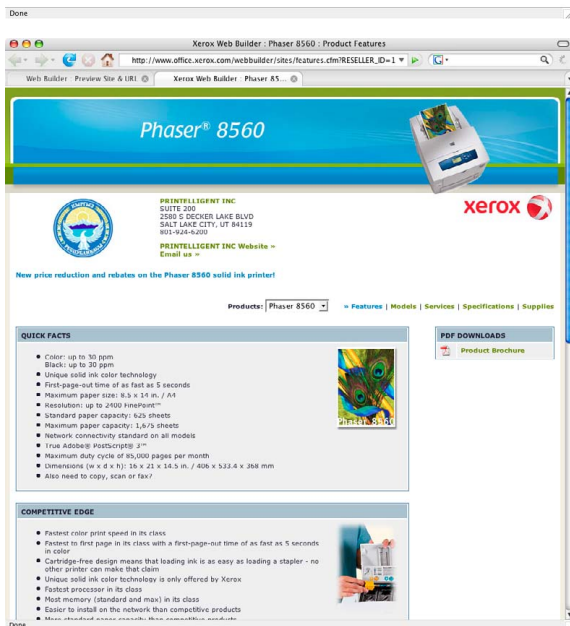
Done

Xerox Web Builder : Phaser 8560 : Product Features

http://www.office.xerox.com/webbuilder/sites/features.cfm?RESELLER_ID=1

Web Builder : Preview Site & URL

Xerox Web Builder : Phaser 85...

Phaser® 8560

PRINTELLIGENT INC
SUITE 200
2580 S DECKER LAKE BLVD
SALT LAKE CITY, UT 84119
801-924-6200

PRINTELLIGENT INC Website »
Email us »

xerox

New price reduction and rebates on the Phaser 8560 solid ink printer!

Products: Phaser 8560

» Features | Models | Services | Specifications | Supplies

QUICK FACTS

- Color: up to 30 ppm
  Black: up to 30 ppm
- Unique solid ink color technology
- First-page-out time of as fast as 5 seconds
- Maximum paper size: 8.5 x 14 in. / A4
- Resolution: up to 2400 FinePoint™
- Standard paper capacity: 625 sheets
- Maximum paper capacity: 1,675 sheets
- Network connectivity standard on all models
- True Adobe® PostScript® 3™
- Maximum duty cycle of 85,000 pages per month
- Dimensions (w x d x h): 16 x 21 x 14.5 in. / 406 x 533.4 x 368 mm
- Also need to copy, scan or fax?

Phaser 8560

PDF DOWNLOADS

Product Brochure

COMPETITIVE EDGE

- Fastest color print speed in its class
- Fastest to first page in its class with a first-page-out time of as fast as 5 seconds in color
- Cartridge-free design means that loading ink is as easy as loading a stapler - no other printer can make that claim
- Unique solid ink color technology is only offered by Xerox
- Fastest processor in its class
- Most memory (standard and max) in its class
- Easier to install on the network than competitive products
- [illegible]

Done